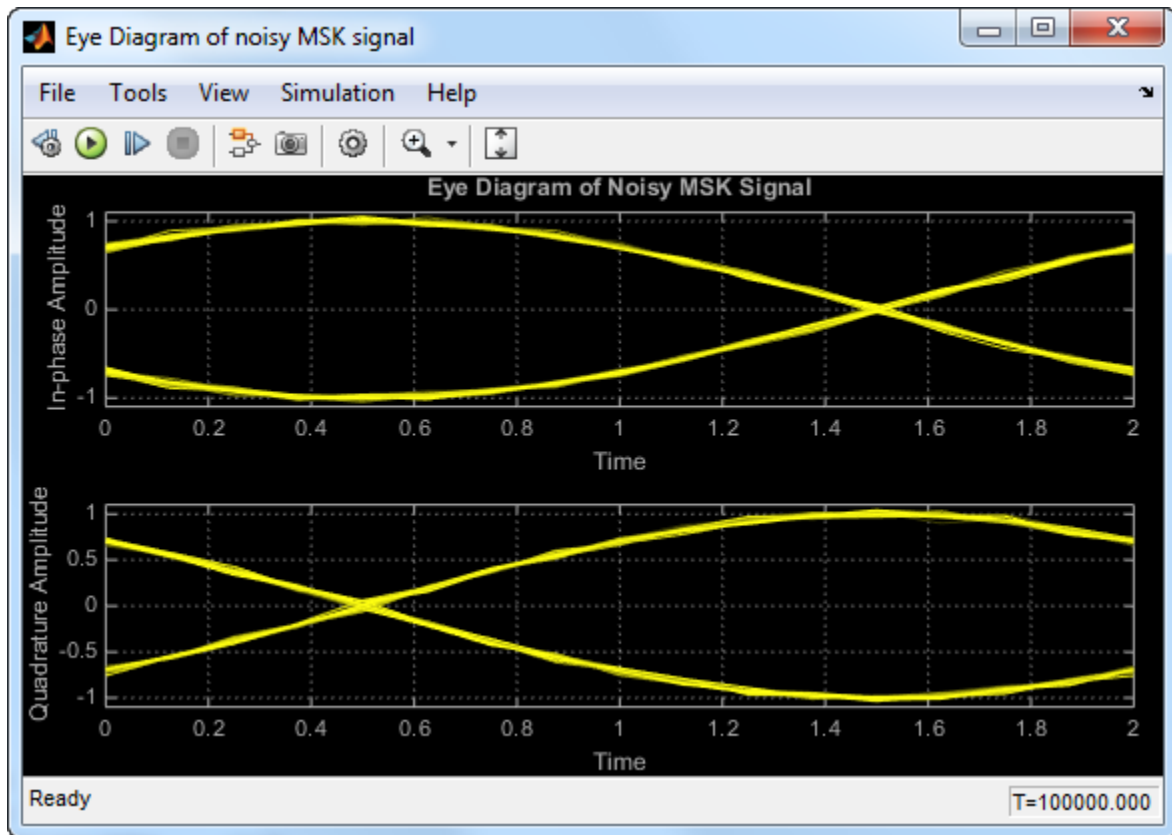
Eye Diagram of noisy MSK signal

File Tools View Simulation Help

Eye Diagram of Noisy MSK Signal

In-phase Amplitude

1
0
-1

0 0.2 0.4 0.6 0.8 1 1.2 1.4 1.6 1.8 2

Time

Quadrature Amplitude

1
0.5
0
-0.5
-1

0 0.2 0.4 0.6 0.8 1 1.2 1.4 1.6 1.8 2

Time

Ready

T=100000.000